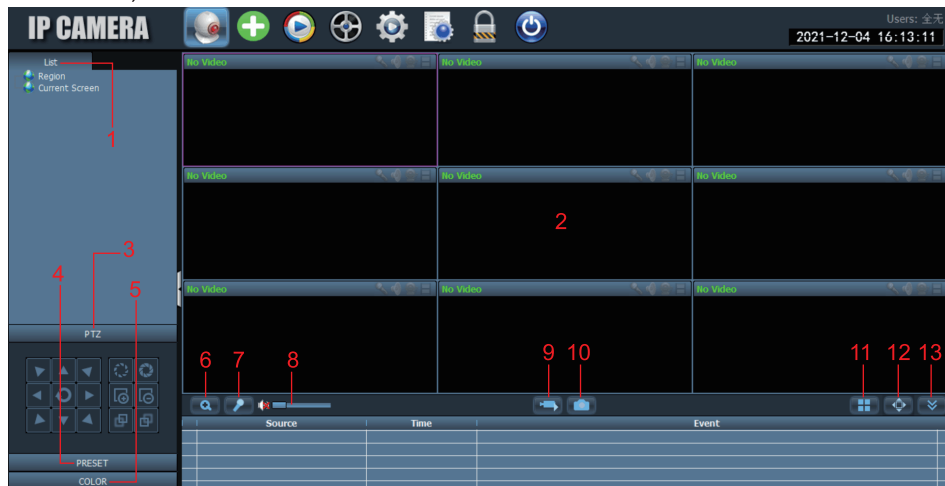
IP CAMERA

Users: 全无

2021-12-04 16:13:11

List

Region

Current Screen

1

No Video

No Video

No Video

No Video

No Video

No Video

2

No Video

No Video

No Video

3

4

5

PTZ

6

7

8

9

10

11

12

13

PRESET

COLOR

| Source | Time | Event |
|---|---|---|